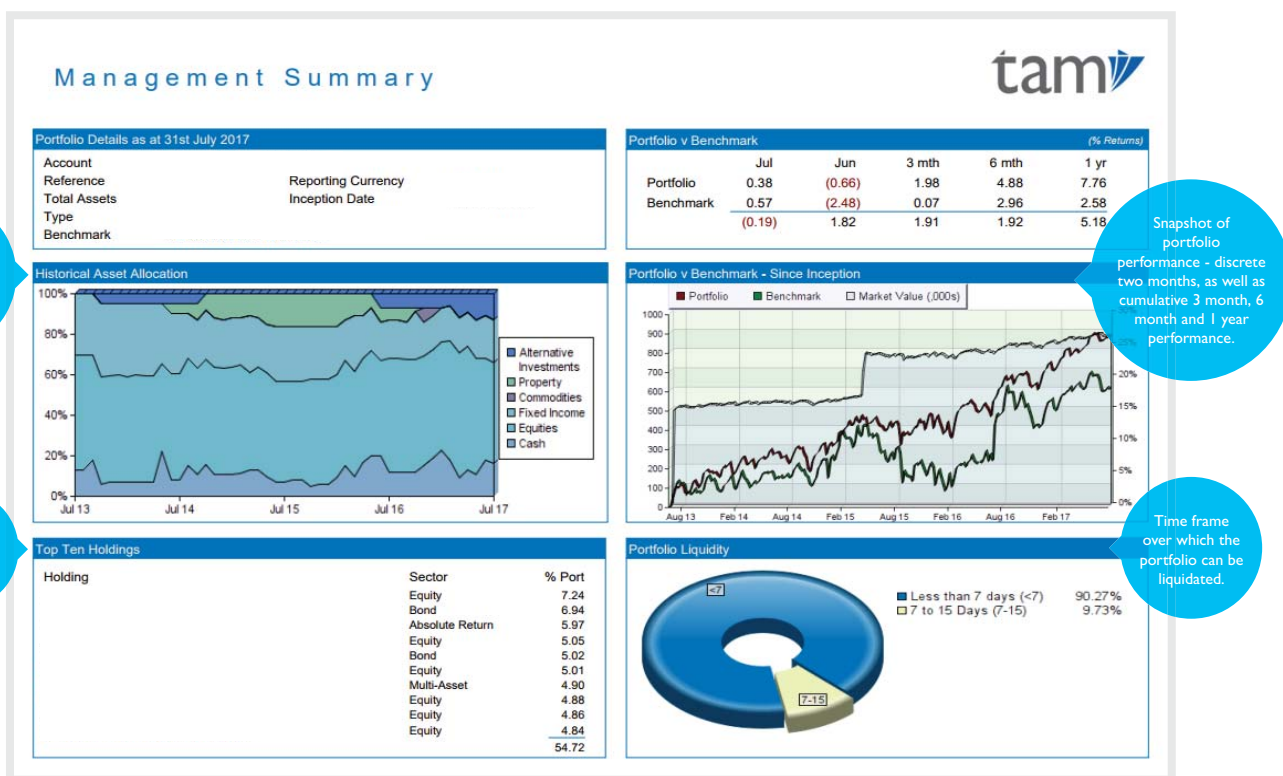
Management Summary

tam

Portfolio Details as at 31st July 2017

Account
Reference
Total Assets
Type
Benchmark

Reporting Currency
Inception Date

Portfolio v Benchmark (% Returns)

| | Jul | Jun | 3 mth | 6 mth | 1 yr |
|---|---|---|---|---|---|
| Portfolio | 0.38 | (0.66) | 1.98 | 4.88 | 7.76 |
| Benchmark | 0.57 | (2.48) | 0.07 | 2.96 | 2.58 |
| | (0.19) | 1.82 | 1.91 | 1.92 | 5.18 |

Snapshot of portfolio performance - discrete two months, as well as cumulative 3 month, 6 month and 1 year performance.

Historical Asset Allocation

100%
80%
60%
40%
20%
0%
Jul 13 Jul 14 Jul 15 Jul 16 Jul 17

Alternative Investments
Property
Commodities
Fixed Income
Equities
Cash

Portfolio v Benchmark - Since Inception

Portfolio Benchmark Market Value (,000s)

1000
900
800
700
600
500
400
300
200
100
0
Aug 13 Feb 14 Aug 14 Feb 15 Aug 15 Feb 16 Aug 16 Feb 17

25%
20%
15%
10%
5%
0%

Top Ten Holdings

| Holding | Sector | % Port |
|---|---|---|
| | Equity | 7.24 |
| | Bond | 6.94 |
| | Absolute Return | 5.97 |
| | Equity | 5.05 |
| | Bond | 5.02 |
| | Equity | 5.01 |
| | Multi-Asset | 4.90 |
| | Equity | 4.88 |
| | Equity | 4.86 |
| | Equity | 4.84 |
| | | 54.72 |

Portfolio Liquidity

<7
7-15

Less than 7 days (<7) 90.27%
7 to 15 Days (7-15) 9.73%

Time frame over which the portfolio can be liquidated.